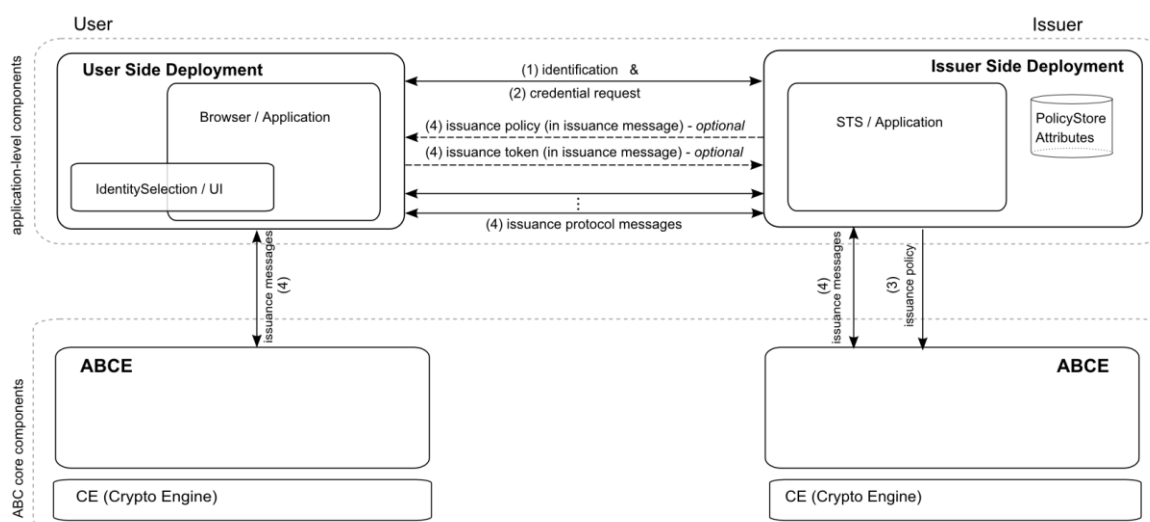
User

Issuer

application-level components

User Side Deployment

Browser / Application

IdentitySelection / UI

(1) identification &

(2) credential request

(4) issuance policy (in issuance message) - *optional*

(4) issuance token (in issuance message) - *optional*

⋮

(4) issuance protocol messages

Issuer Side Deployment

STS / Application

PolicyStore
Attributes

(4)
issuance messages

(4)
issuance messages

(3)
issuance policy

ABC core components

ABCE

ABCE

CE (Crypto Engine)

CE (Crypto Engine)